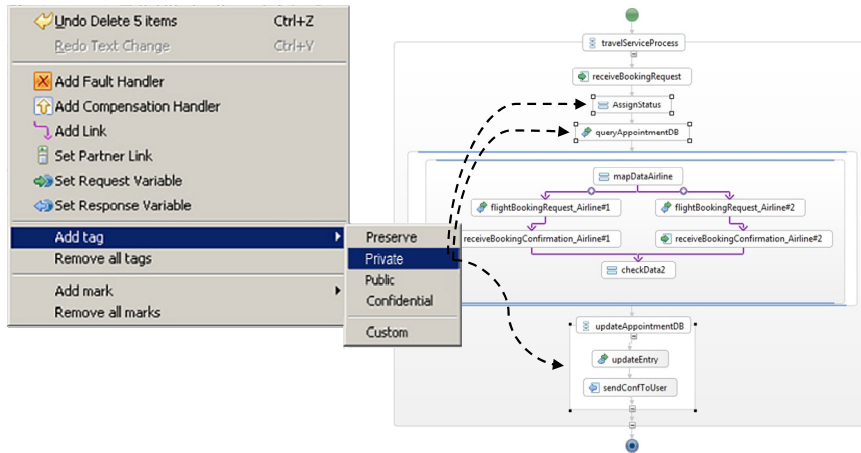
Undo Delete 5 items Ctrl+Z
Redo Text Change Ctrl+Y

Add Fault Handler
Add Compensation Handler
Add Link
Set Partner Link
Set Request Variable
Set Response Variable

Add tag
Remove all tags

Add mark
Remove all marks

Preserve
Private
Public
Confidential

Custom

travelServiceProcess
receiveBookingRequest
AssignStatus
queryAppointmentDB
mapDataAirline
flightBookingRequest_Airline#1
flightBookingRequest_Airline#2
receiveBookingConfirmation_Airline#1
receiveBookingConfirmation_Airline#2
checkData2
updateAppointmentDB
updateEntry
sendConfToUser